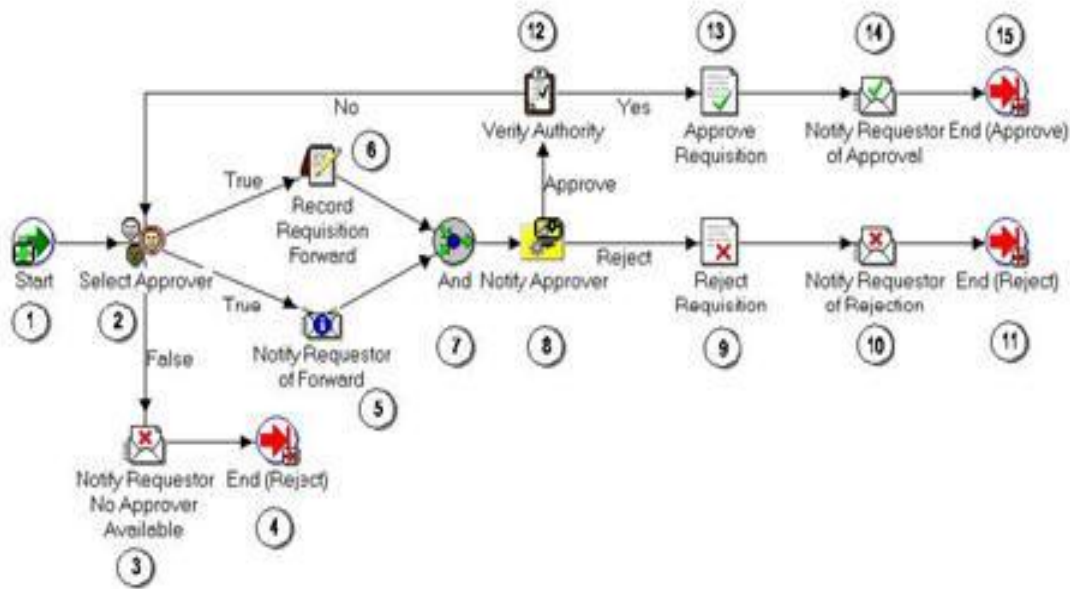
12
13
14
15
No
Verify Authority
Yes
Approve Requisition
Notify Requestor of Approval
End (Approve)
6
True
Record Requisition Forward
Approve
Start
Select Approver
And
Notify Approver
Reject
Reject Requisition
Notify Requestor of Rejection
End (Reject)
1
2
True
7
8
9
10
11
False
Notify Requestor of Forward
5
Notify Requestor No Approver Available
End (Reject)
4
3